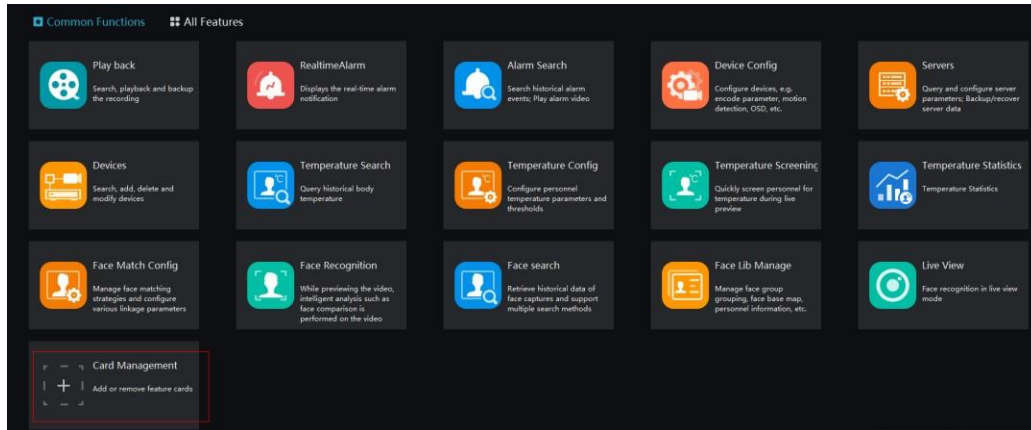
Common Functions All Features

Play back
Search, playback and backup the recording

RealtimeAlarm
Displays the real-time alarm notification

Alarm Search
Search historical alarm events; Play alarm video

Device Config
Configure devices, e.g. encode parameter, motion detection, OSD, etc.

Servers
Query and configure server parameters; Backup/recover server data

Devices
Search, add, delete and modify devices

Temperature Search
Query historical body temperature

Temperature Config
Configure personnel temperature parameters and thresholds

Temperature Screening
Quickly screen personnel for temperature during live preview

Temperature Statistics
Temperature Statistics

Face Match Config
Manage face matching strategies and configure various linkage parameters

Face Recognition
While previewing the video, intelligent analysis such as face comparison is performed on the video

Face search
Retrieve historical data of face captures and support multiple search methods

Face Lib Manage
Manage face group grouping, face base map, personnel information, etc.

Live View
Face recognition in live view mode

Card Management
Add or remove feature cards